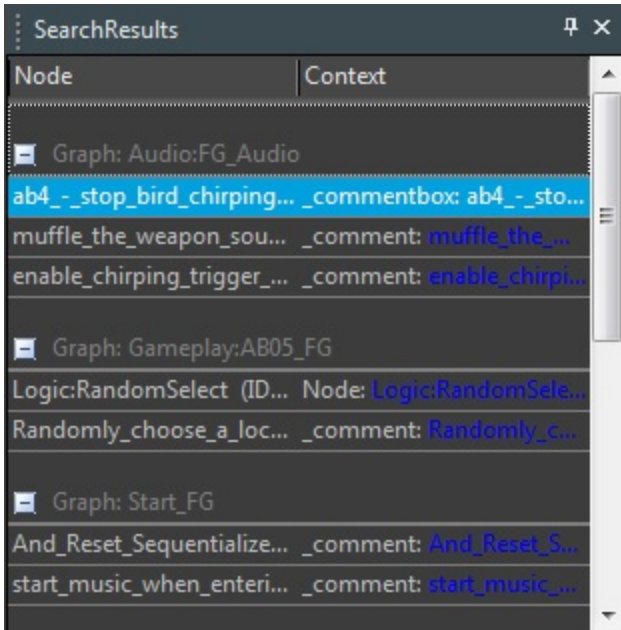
SearchResults

| Node | Context |
|---|---|
| Graph: Audio:FG_Audio | |
| ab4_-_stop_bird_chirping... | _commentbox: ab4_-_sto... |
| muffle_the_weapon_sou... | _comment: muffle_the_... |
| enable_chirping_trigger_... | _comment: enable_chirpi... |
| Graph: Gameplay:AB05_FG | |
| Logic:RandomSelect (ID... | Node: Logic:RandomSele... |
| Randomly_choose_a_loc... | _comment: Randomly_c... |
| Graph: Start_FG | |
| And_Reset_Sequentialize... | _comment: And_Reset_S... |
| start_music_when_enteri... | _comment: start_music_... |